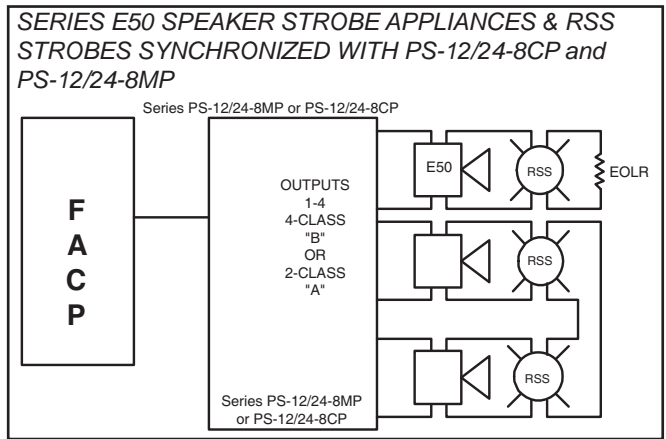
SERIES E50 SPEAKER STROBE APPLIANCES & RSS STROBES SYNCHRONIZED WITH PS-12/24-8CP and PS-12/24-8MP

Series PS-12/24-8MP or PS-12/24-8CP

F
A
C
P

OUTPUTS
1-4
4-CLASS
"B"
OR
2-CLASS
"A"

E50

RSS

EOLR

RSS

RSS

Series PS-12/24-8MP or PS-12/24-8CP